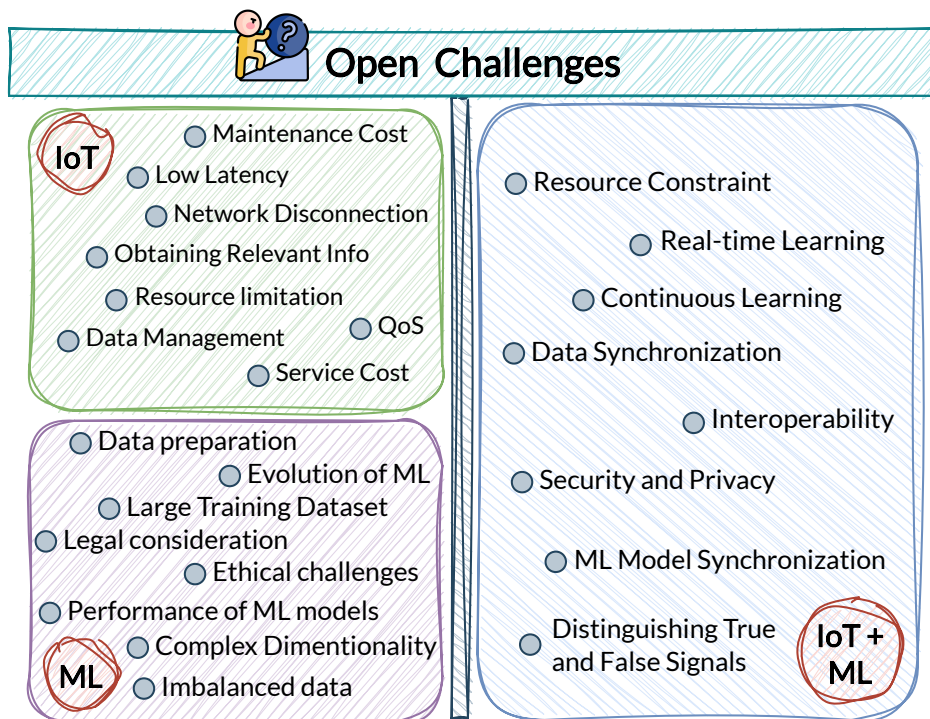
Open Challenges

IoT

Maintenance Cost

Low Latency

Network Disconnection

Obtaining Relevant Info

Resource limitation

Data Management

QoS

Service Cost

Data preparation

Evolution of ML

Large Training Dataset

Legal consideration

Ethical challenges

Performance of ML models

Complex Dimentionality

Imbalanced data

ML

Resource Constraint

Real-time Learning

Continuous Learning

Data Synchronization

Interoperability

Security and Privacy

ML Model Synchronization

Distinguishing True and False Signals

IoT + ML